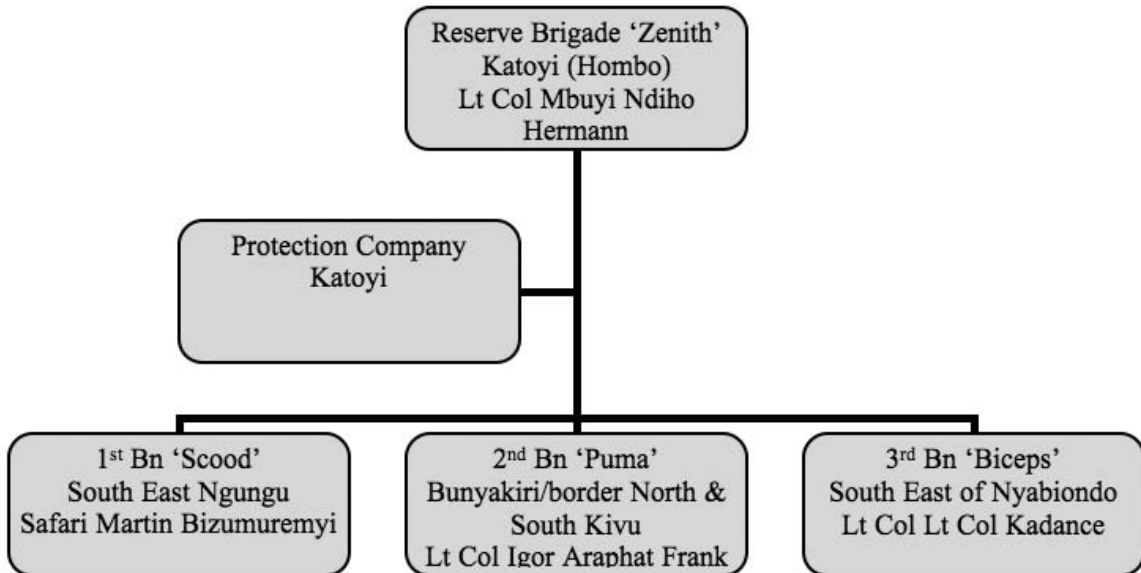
Reserve Brigade 'Zenith'
Katoyi (Hombo)
Lt Col Mbuyi Ndiho Hermann

Protection Company
Katoyi

1$^{st}$ Bn 'Scood'
South East Ngungu
Safari Martin Bizumuremyi

2$^{nd}$ Bn 'Puma'
Bunyakiri/border North & South Kivu
Lt Col Igor Araphat Frank

3$^{rd}$ Bn 'Biceps'
South East of Nyabiondo
Lt Col Lt Col Kadance